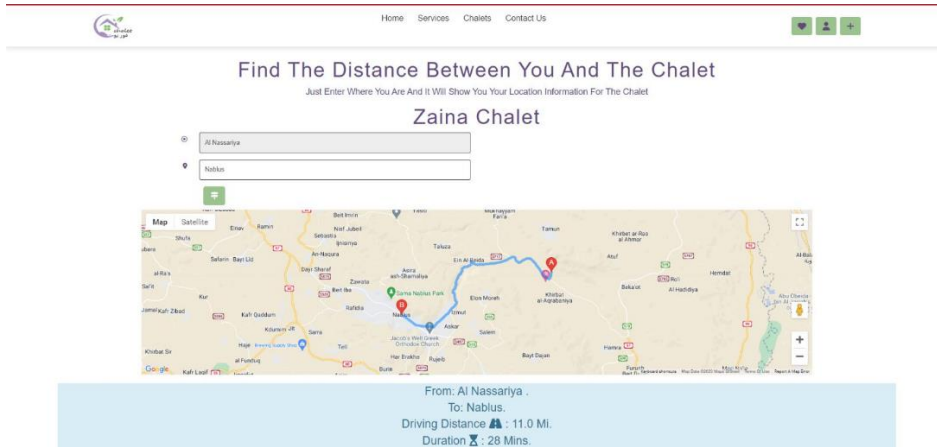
Home Services Chalets Contact Us

Find The Distance Between You And The Chalet

Just Enter Where You Are And It Will Show You Your Location Information For The Chalet

Zaina Chalet

Al Nassariya

Nablus

Map Satellite

Beit Imrin
Tallul
Makhaffah Farra
Enav
Ramin
Nisf Jubeil
Sebastia
Tamun
Khirbat ar Ras al Ahmar
Shufa
Ijnisinya
Talluza
Safarin
Bayt Lid
An-Naqura
Ein Al Beida
Atuf
Beit Dajan
Zawata
Asira ash-Shamaliya
Sama Nablus Park
Beit Iba
Elon Moreh
Rafidia
Nablus
Azmut
Khirbet al Aqrabaniya
Bakalot
Hemdat
Al Hadidiya
Kafr Qaddum
Askar
Salem
Kdumim
Sarra
Jacob's Well Greek Orthodox Church
Hajja
Tell
Beit Dajan
Hamra
Khirbat Sir
Al Funduq
Har Brakha
Rujeib
Google
Kafr Laqif
Burin
Furush
Keyboard shortcuts Map Data ©2022 Terms of Use Report a map error

From: Al Nassariya .
To: Nablus.
Driving Distance : 11.0 Mi.
Duration : 28 Mins.